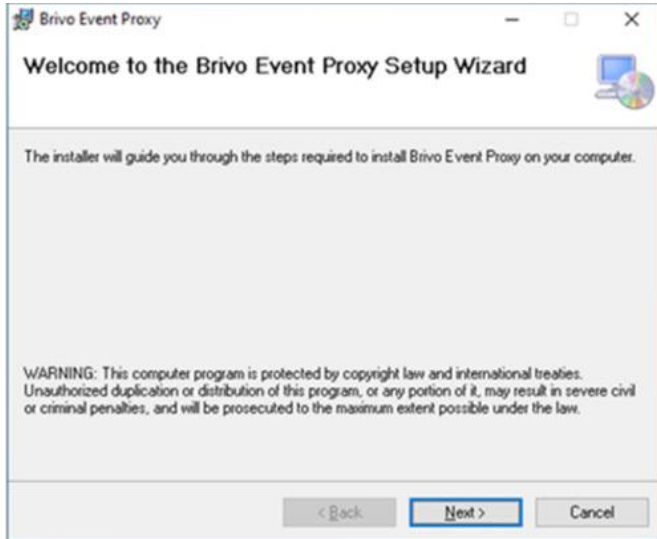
Brivo Event Proxy

Welcome to the Brivo Event Proxy Setup Wizard

The installer will guide you through the steps required to install Brivo Event Proxy on your computer.

WARNING: This computer program is protected by copyright law and international treaties. Unauthorized duplication or distribution of this program, or any portion of it, may result in severe civil or criminal penalties, and will be prosecuted to the maximum extent possible under the law.

< Back

Next >

Cancel